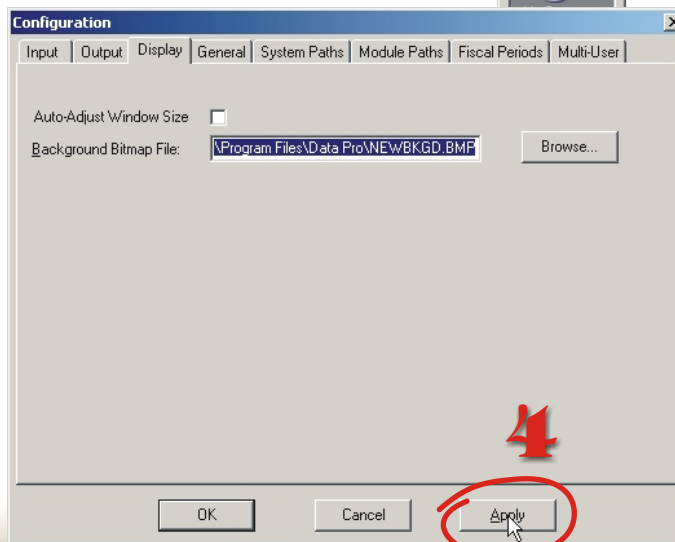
Configuration
X
Input | Output | Display | General | System Paths | Module Paths | Fiscal Periods | Multi-User

Auto-Adjust Window Size
Background Bitmap File: \Program Files\Data Pro\NEWBKGD.BMP
Browse...

4

OK
Cancel
Apply